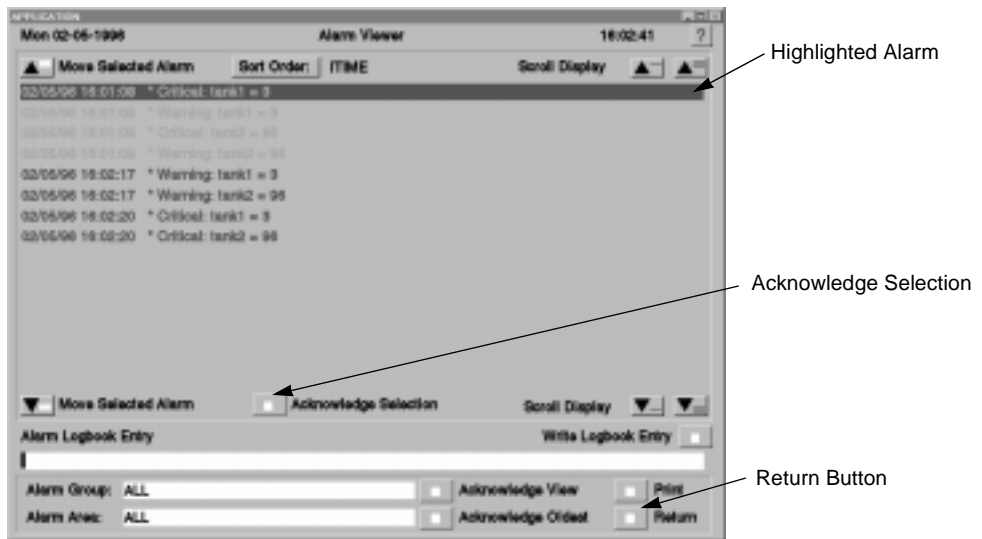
APPLICATION

Mon 02-05-1996 Alarm Viewer 16:02:41 ?

Move Selected Alarm Sort Order: ITIME Scroll Display

02/05/96 16:01:08 * Critical: tank1 = 3
02/05/96 16:01:09 * Warning: tank1 = 3
02/05/96 16:01:09 * Critical: tank2 = 96
02/05/96 16:01:09 * Warning: tank2 = 96
02/05/96 16:02:17 * Warning: tank1 = 3
02/05/96 16:02:17 * Warning: tank2 = 96
02/05/96 16:02:20 * Critical: tank1 = 3
02/05/96 16:02:20 * Critical: tank2 = 96

Move Selected Alarm Acknowledge Selection Scroll Display

Alarm Logbook Entry Write Logbook Entry

Alarm Group: ALL Acknowledge View Print
Alarm Area: ALL Acknowledge Oldest Return

Highlighted Alarm

Acknowledge Selection

Return Button